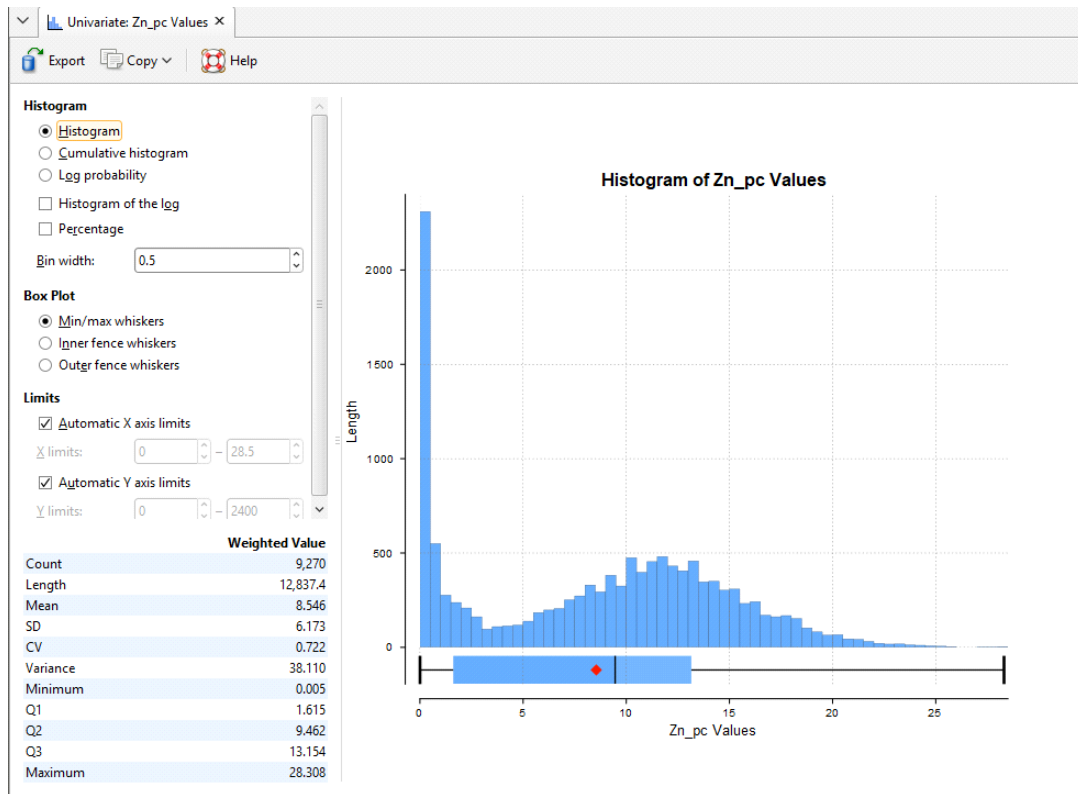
Univariate: Zn_pc Values ✕

Export Copy Help

Histogram

Histogram
Cumulative histogram
Log probability
Histogram of the log
Percentage

Bin width: 0.5

Box Plot

Min/max whiskers
Inner fence whiskers
Outer fence whiskers

Limits

Automatic X axis limits
X limits: 0 – 28.5
Automatic Y axis limits
Y limits: 0 – 2400

| | Weighted Value |
|---|---|
| Count | 9,270 |
| Length | 12,837.4 |
| Mean | 8.546 |
| SD | 6.173 |
| CV | 0.722 |
| Variance | 38.110 |
| Minimum | 0.005 |
| Q1 | 1.615 |
| Q2 | 9.462 |
| Q3 | 13.154 |
| Maximum | 28.308 |

Histogram of Zn_pc Values

Length

2000
1500
1000
500
0

0 5 10 15 20 25

Zn_pc Values